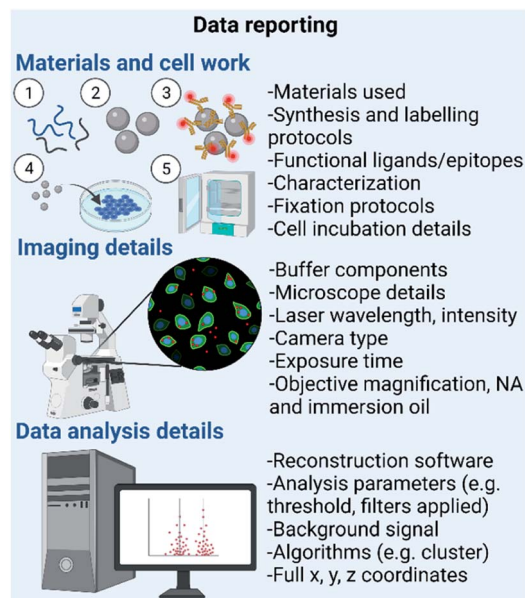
Data reporting

Materials and cell work

1
2
3
4
5

-Materials used
-Synthesis and labelling protocols
-Functional ligands/epitopes
-Characterization
-Fixation protocols
-Cell incubation details

Imaging details

-Buffer components
-Microscope details
-Laser wavelength, intensity
-Camera type
-Exposure time
-Objective magnification, NA and immersion oil

Data analysis details

-Reconstruction software
-Analysis parameters (e.g. threshold, filters applied)
-Background signal
-Algorithms (e.g. cluster)
-Full x, y, z coordinates